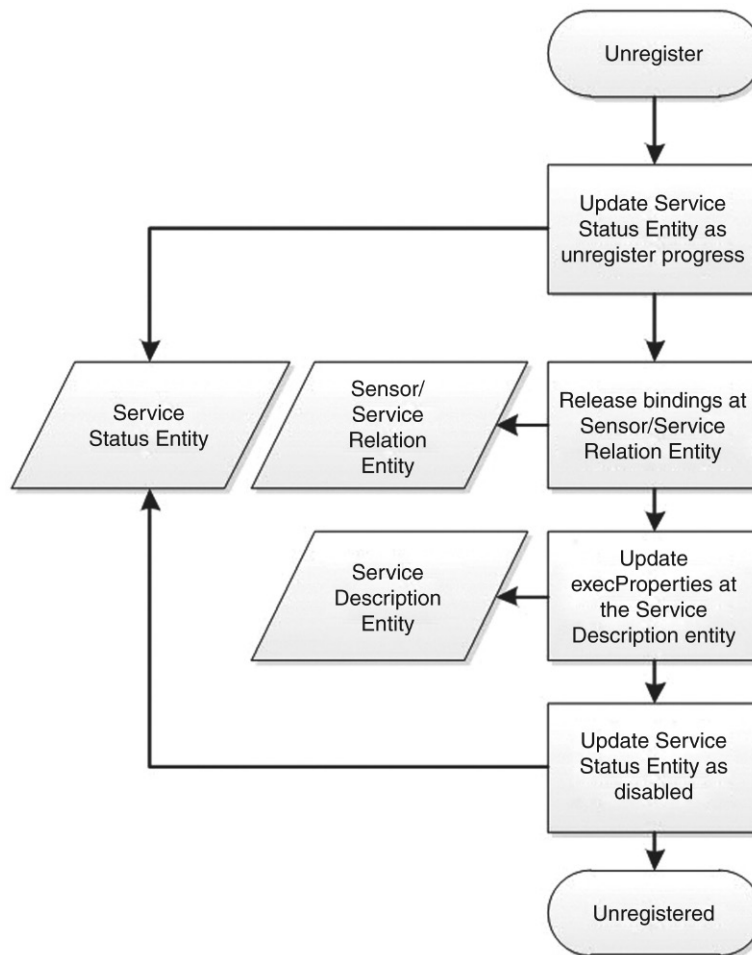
Unregister

Update Service Status Entity as unregister progress

Service Status Entity

Sensor/ Service Relation Entity

Release bindings at Sensor/Service Relation Entity

Service Description Entity

Update execProperties at the Service Description entity

Update Service Status Entity as disabled

Unregistered